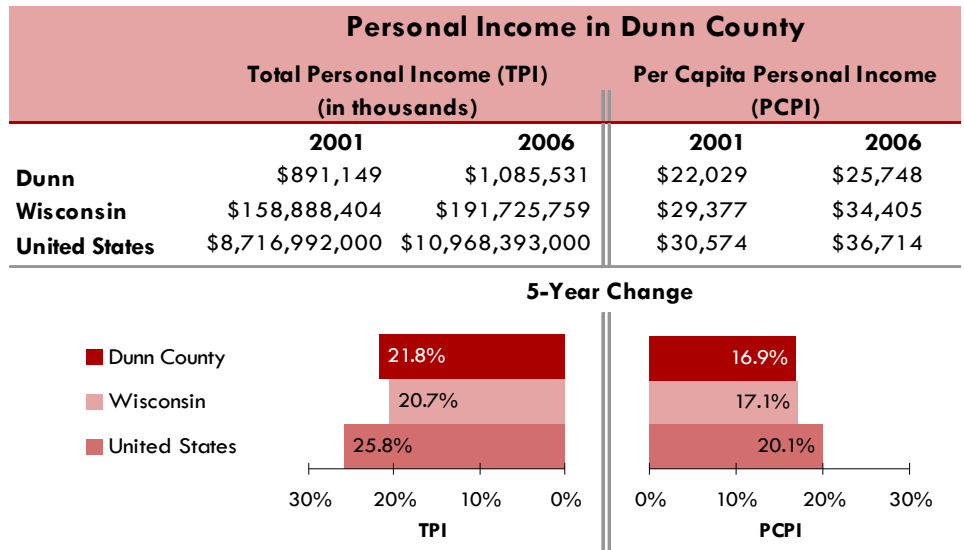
Personal Income in Dunn County

| | Total Personal Income (TPI) (in thousands) 2001 | 2006 | Per Capita Personal Income (PCPI) 2001 | 2006 |
|---|---|---|---|---|
| Dunn | \$891,149 | \$1,085,531 | \$22,029 | \$25,748 |
| Wisconsin | \$158,888,404 | \$191,725,759 | \$29,377 | \$34,405 |
| United States | \$8,716,992,000 | \$10,968,393,000 | \$30,574 | \$36,714 |

5-Year Change

Dunn County
Wisconsin
United States

21.8%
20.7%
25.8%

30% 20% 10% 0%
TPI

16.9%
17.1%
20.1%

0% 10% 20% 30%
PCPI